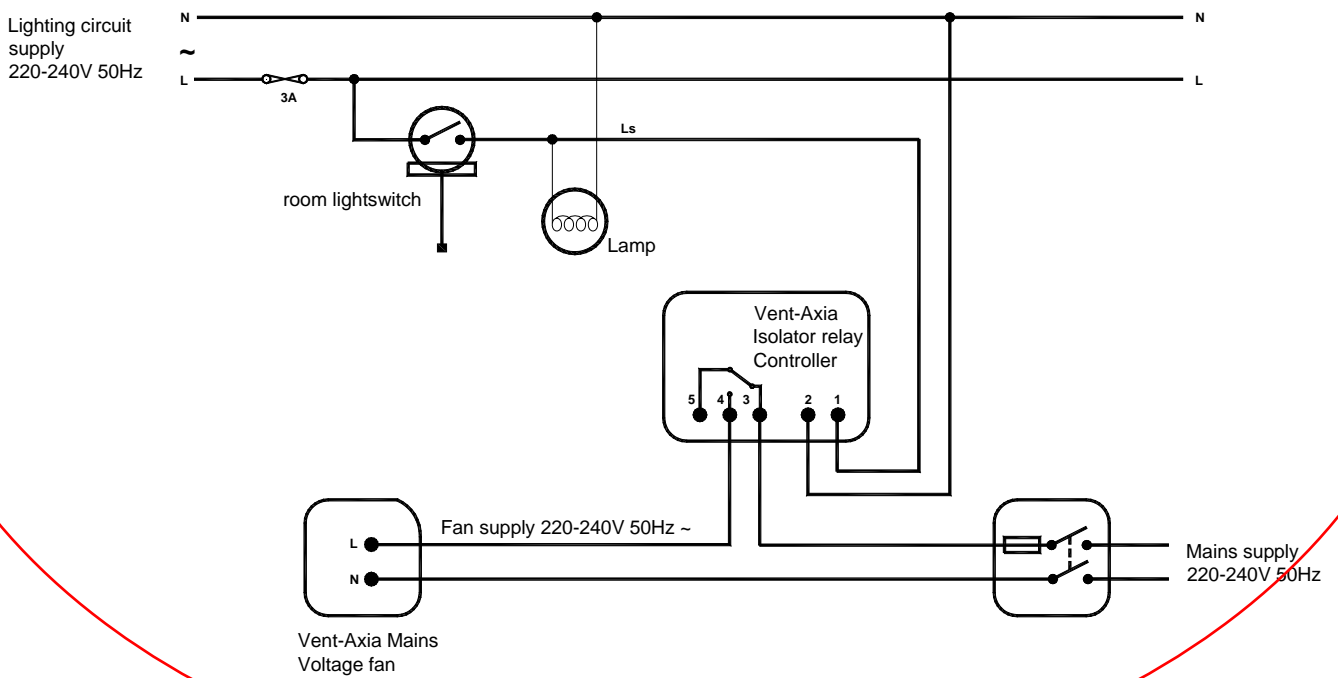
Lighting circuit supply
~
220-240V 50Hz

N
L
3A
N
L
Ls

room lightswitch

Lamp

Vent-Axia
Isolator relay
Controller

5 4 3 2 1

L
N

Fan supply 220-240V 50Hz ~

Mains supply
220-240V 50Hz

Vent-Axia Mains
Voltage fan